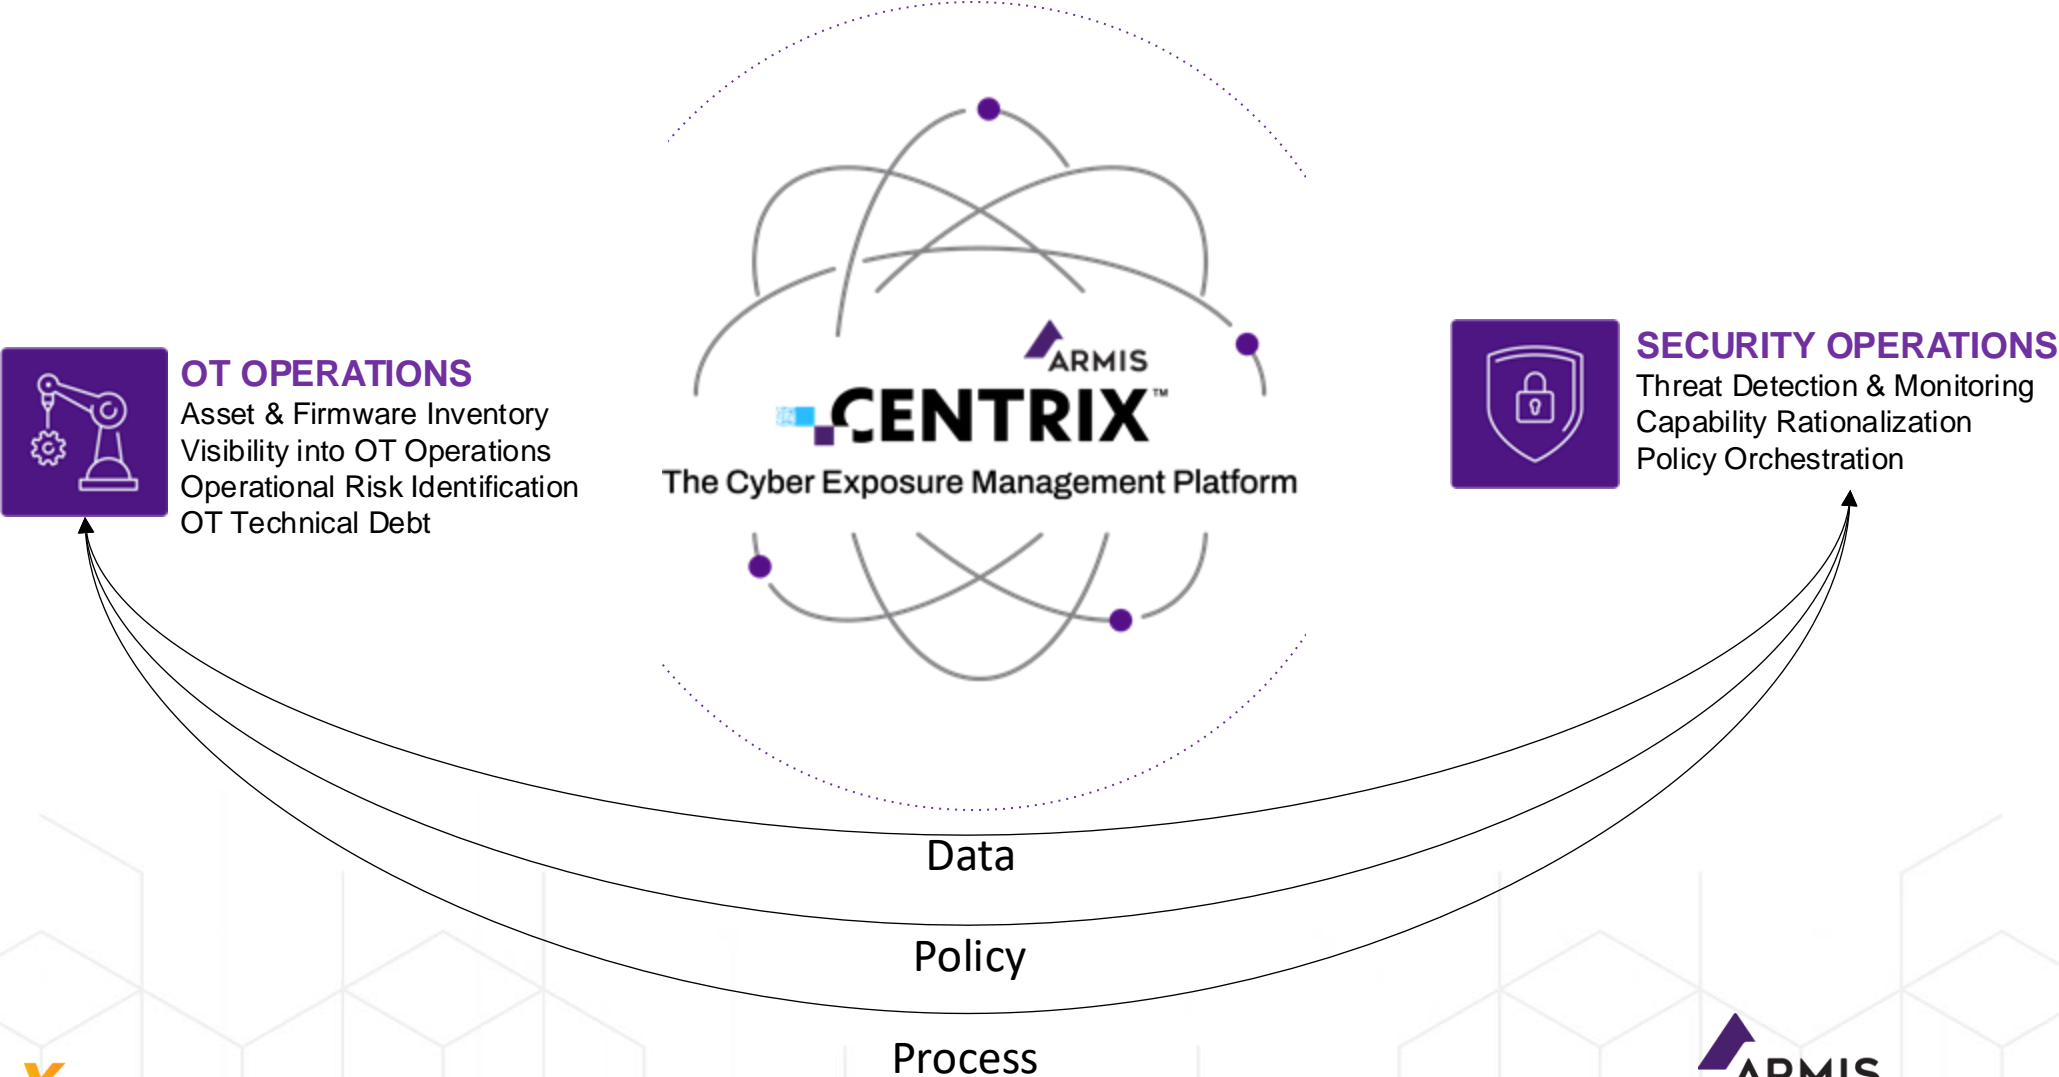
OT OPERATIONS
Asset & Firmware Inventory
Visibility into OT Operations
Operational Risk Identification
OT Technical Debt

ARMIS
CENTRIX™
The Cyber Exposure Management Platform

SECURITY OPERATIONS
Threat Detection & Monitoring
Capability Rationalization
Policy Orchestration

Data
Policy
Process

ARMIS